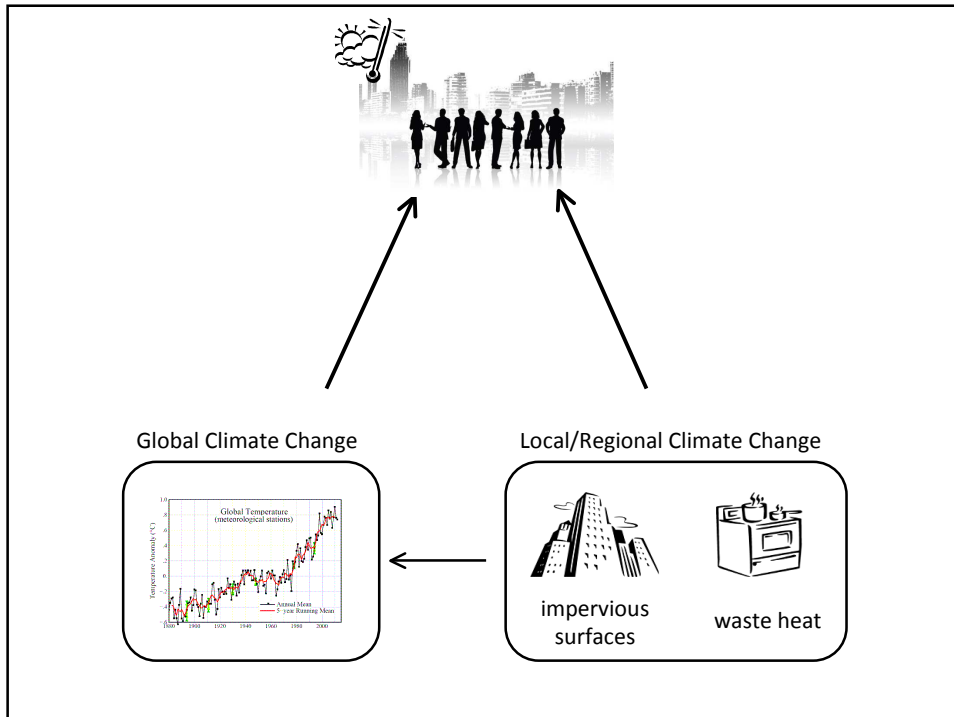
Global Climate Change

Global Temperature (meteorological stations)

Temperature Anomaly (°C)

1.0
.8
.6
.4
.2
0
-.2
-.4
-.6

Annual Mean
5-year Running Mean

1880 1900 1920 1940 1960 1980 2000

Local/Regional Climate Change

impervious surfaces

waste heat